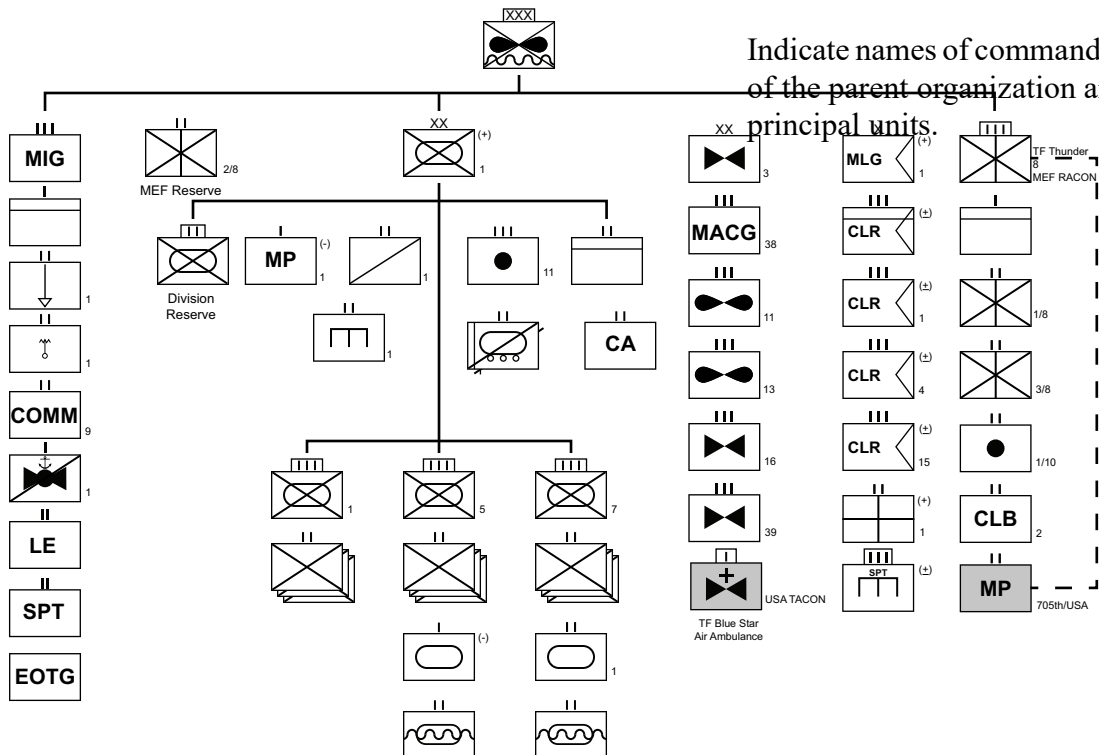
XXX

Indicate names of command of the parent organization a principal units.

III
MIG

I

II
1

II
1

II
COMM
9

II
1

II
LE

II
SPT

EOTG

II
2/8
MEF Reserve

XX
(+)
1

III
Division Reserve

I
MP
(-)
1

II
1

III
11

II

II
1

II
CA

IIII
1

II

IIII
5

II

I
(-)

II

IIII
7

II

II
1

II

XX
3

III
MACG
38

III
11

III
13

III
16

III
39

I
USA TACON
TF Blue Star Air Ambulance

MLG
(+)
1

III
CLR
(±)

III
CLR
(±)
1

III
CLR
(±)
4

III
CLR
(±)
15

II
(+)
1

III
SPT
(±)

III
TF Thunder
8
MEF RACON

I

II
1/8

II
3/8

II
1/10

II
CLB
2

II
MP
705th/USA